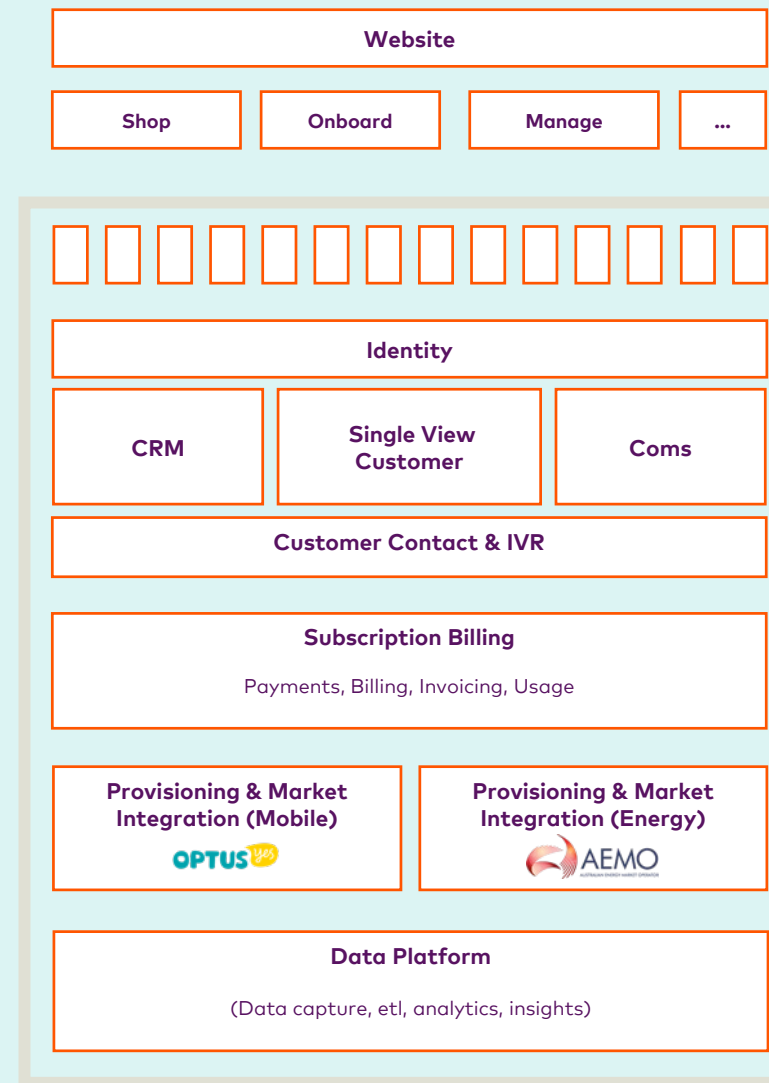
Website

Shop

Onboard

Manage

...

Identity

CRM

Single View Customer

Coms

Customer Contact & IVR

Subscription Billing

Payments, Billing, Invoicing, Usage

Provisioning & Market Integration (Mobile)

OPTUS yes

Provisioning & Market Integration (Energy)

AEMO

AUSTRALIAN ENERGY MARKET OPERATOR

Data Platform

(Data capture, etl, analytics, insights)